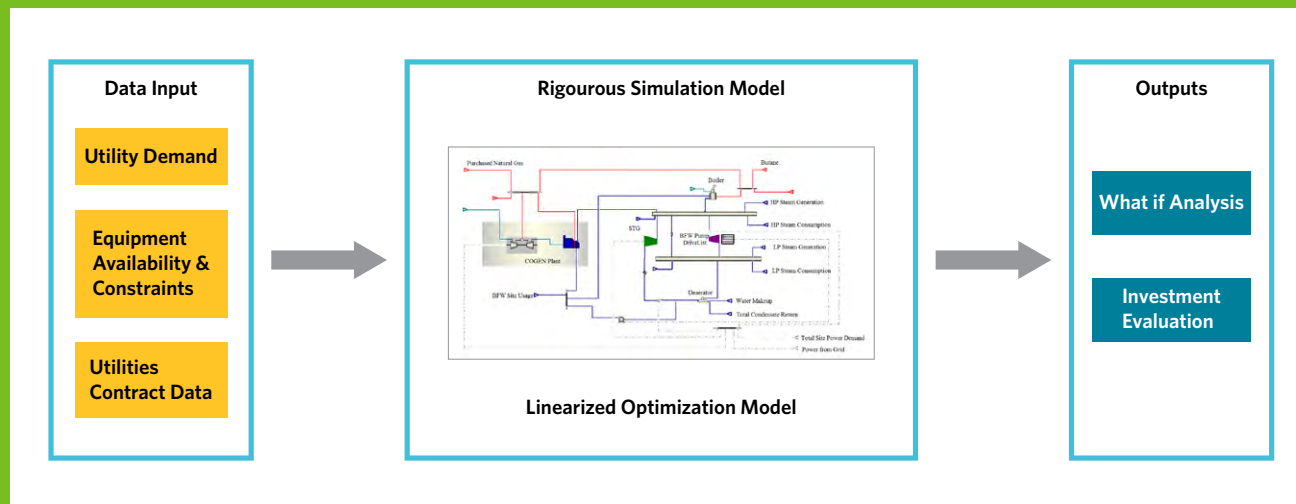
Data Input

Utility Demand

Equipment Availability & Constraints

Utilities Contract Data

Rigourous Simulation Model

Purchased Natural Gas

Butane

Boiler

HP Steam Generation

HP Steam Consumption

STG

BFW Pump Driver

LP Steam Generation

COGEN Plant

LP Steam Consumption

BFW Site Usage

Deaerator

Water Makeup

Total Condensate Return

Total Site Power Demand

Power from Grid

Linearized Optimization Model

Outputs

What if Analysis

Investment Evaluation